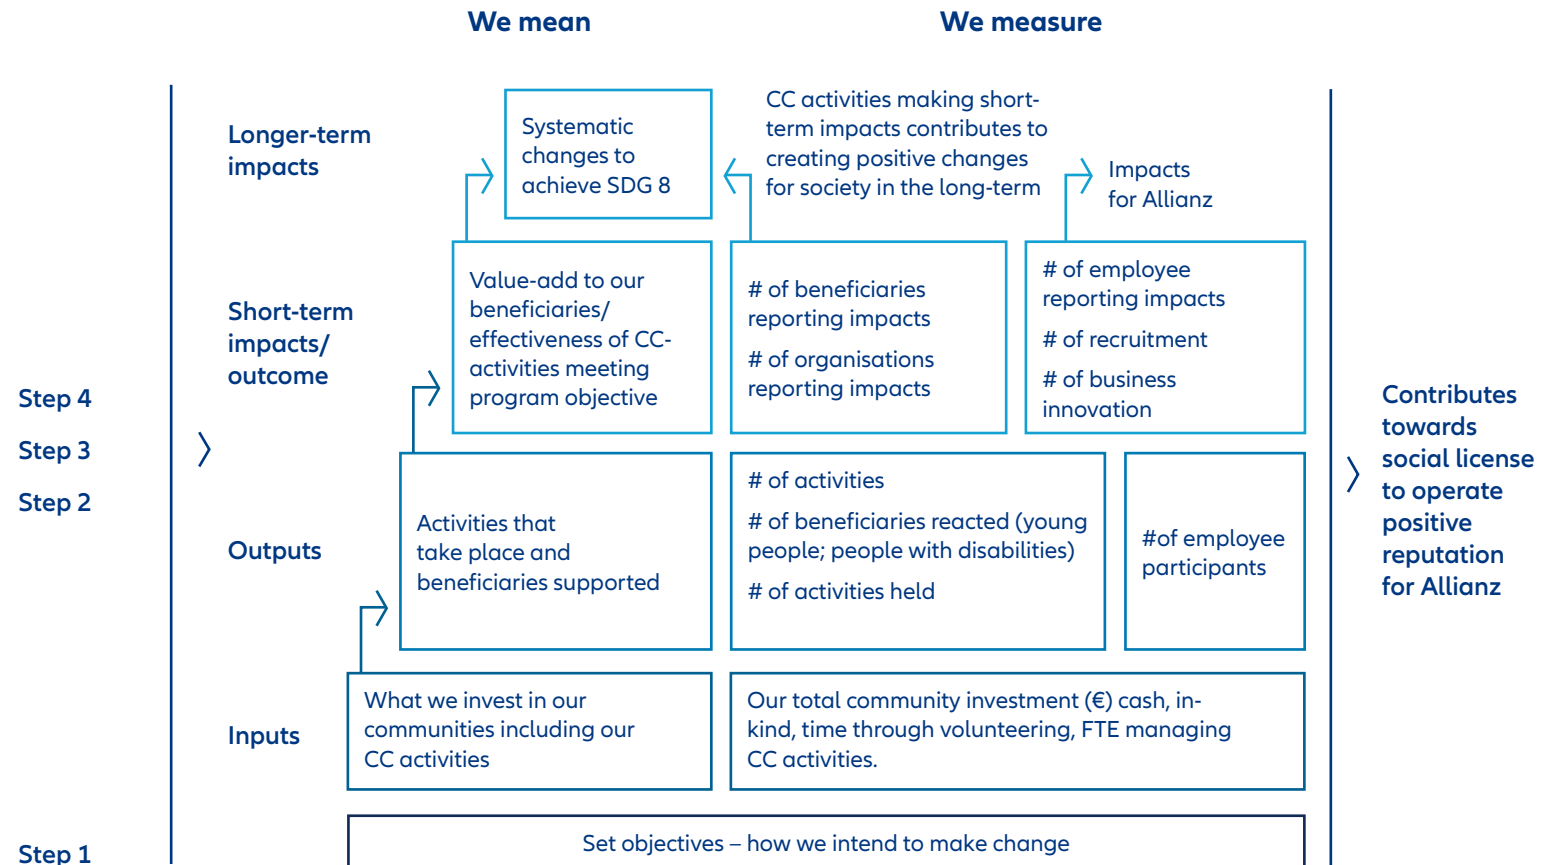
We mean

We measure

Longer-term impacts

Systematic changes to achieve SDG 8

CC activities making short-term impacts contributes to creating positive changes for society in the long-term

Impacts for Allianz

Short-term impacts/ outcome

Value-add to our beneficiaries/ effectiveness of CC-activities meeting program objective

# of beneficiaries reporting impacts

# of organisations reporting impacts

# of employee reporting impacts

# of recruitment

# of business innovation

Step 4

Step 3

Step 2

Outputs

Activities that take place and beneficiaries supported

# of activities

# of beneficiaries reacted (young people; people with disabilities)

# of activities held

#of employee participants

Contributes towards social license to operate positive reputation for Allianz

Inputs

What we invest in our communities including our CC activities

Our total community investment (€) cash, in-kind, time through volunteering, FTE managing CC activities.

Step 1

Set objectives – how we intend to make change